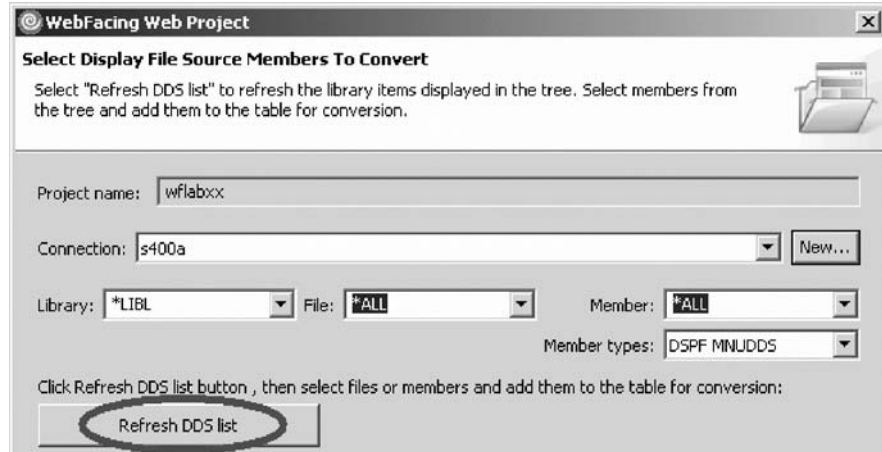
WebFacing Web Project

Select Display File Source Members To Convert

Select "Refresh DDS list" to refresh the library items displayed in the tree. Select members from the tree and add them to the table for conversion.

Project name: wflabxx

Connection: s400a

New...

Library: *LIBL

File: *ALL

Member: *ALL

Member types: DSPF MNUDDS

Click Refresh DDS list button , then select files or members and add them to the table for conversion:

Refresh DDS list